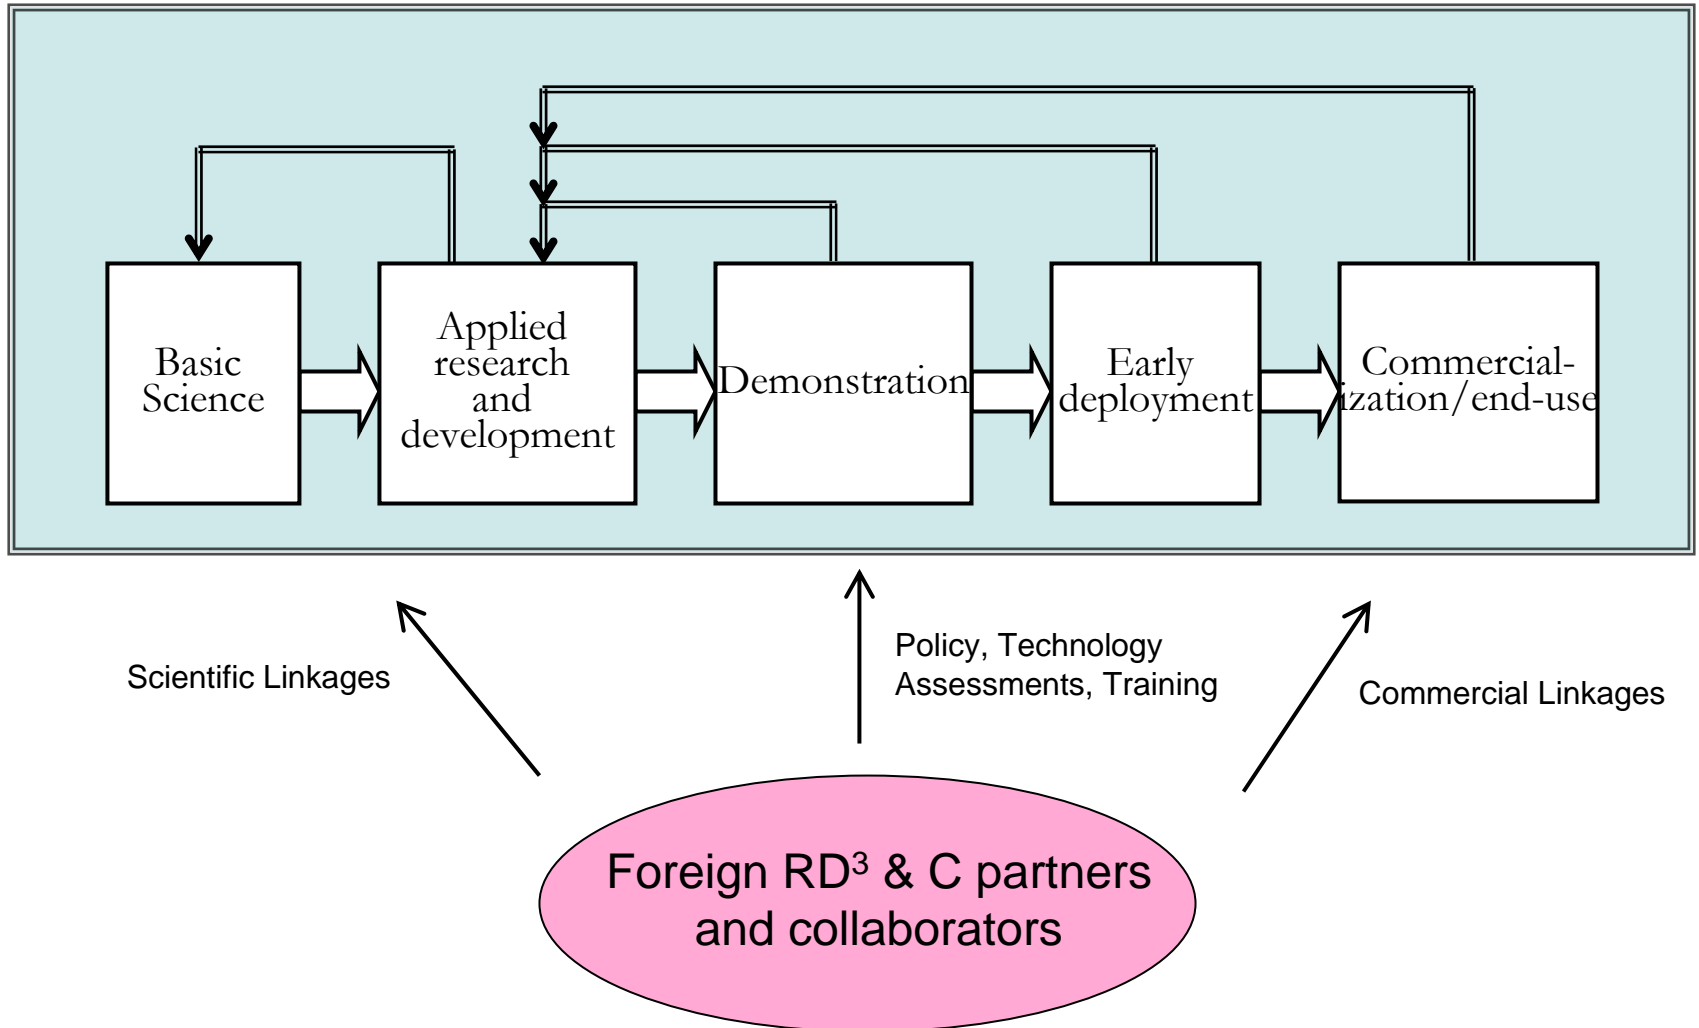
Basic Science

Applied research and development

Demonstration

Early deployment

Commercial-ization/end-use

Scientific Linkages

Policy, Technology Assessments, Training

Commercial Linkages

Foreign RD$^3$ & C partners and collaborators